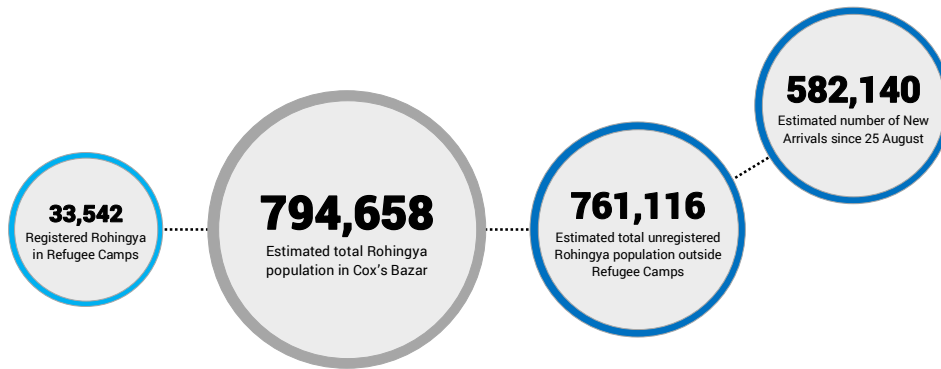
582,140
Estimated number of New Arrivals since 25 August

33,542
Registered Rohingya in Refugee Camps

794,658
Estimated total Rohingya population in Cox's Bazar

761,116
Estimated total unregistered Rohingya population outside Refugee Camps